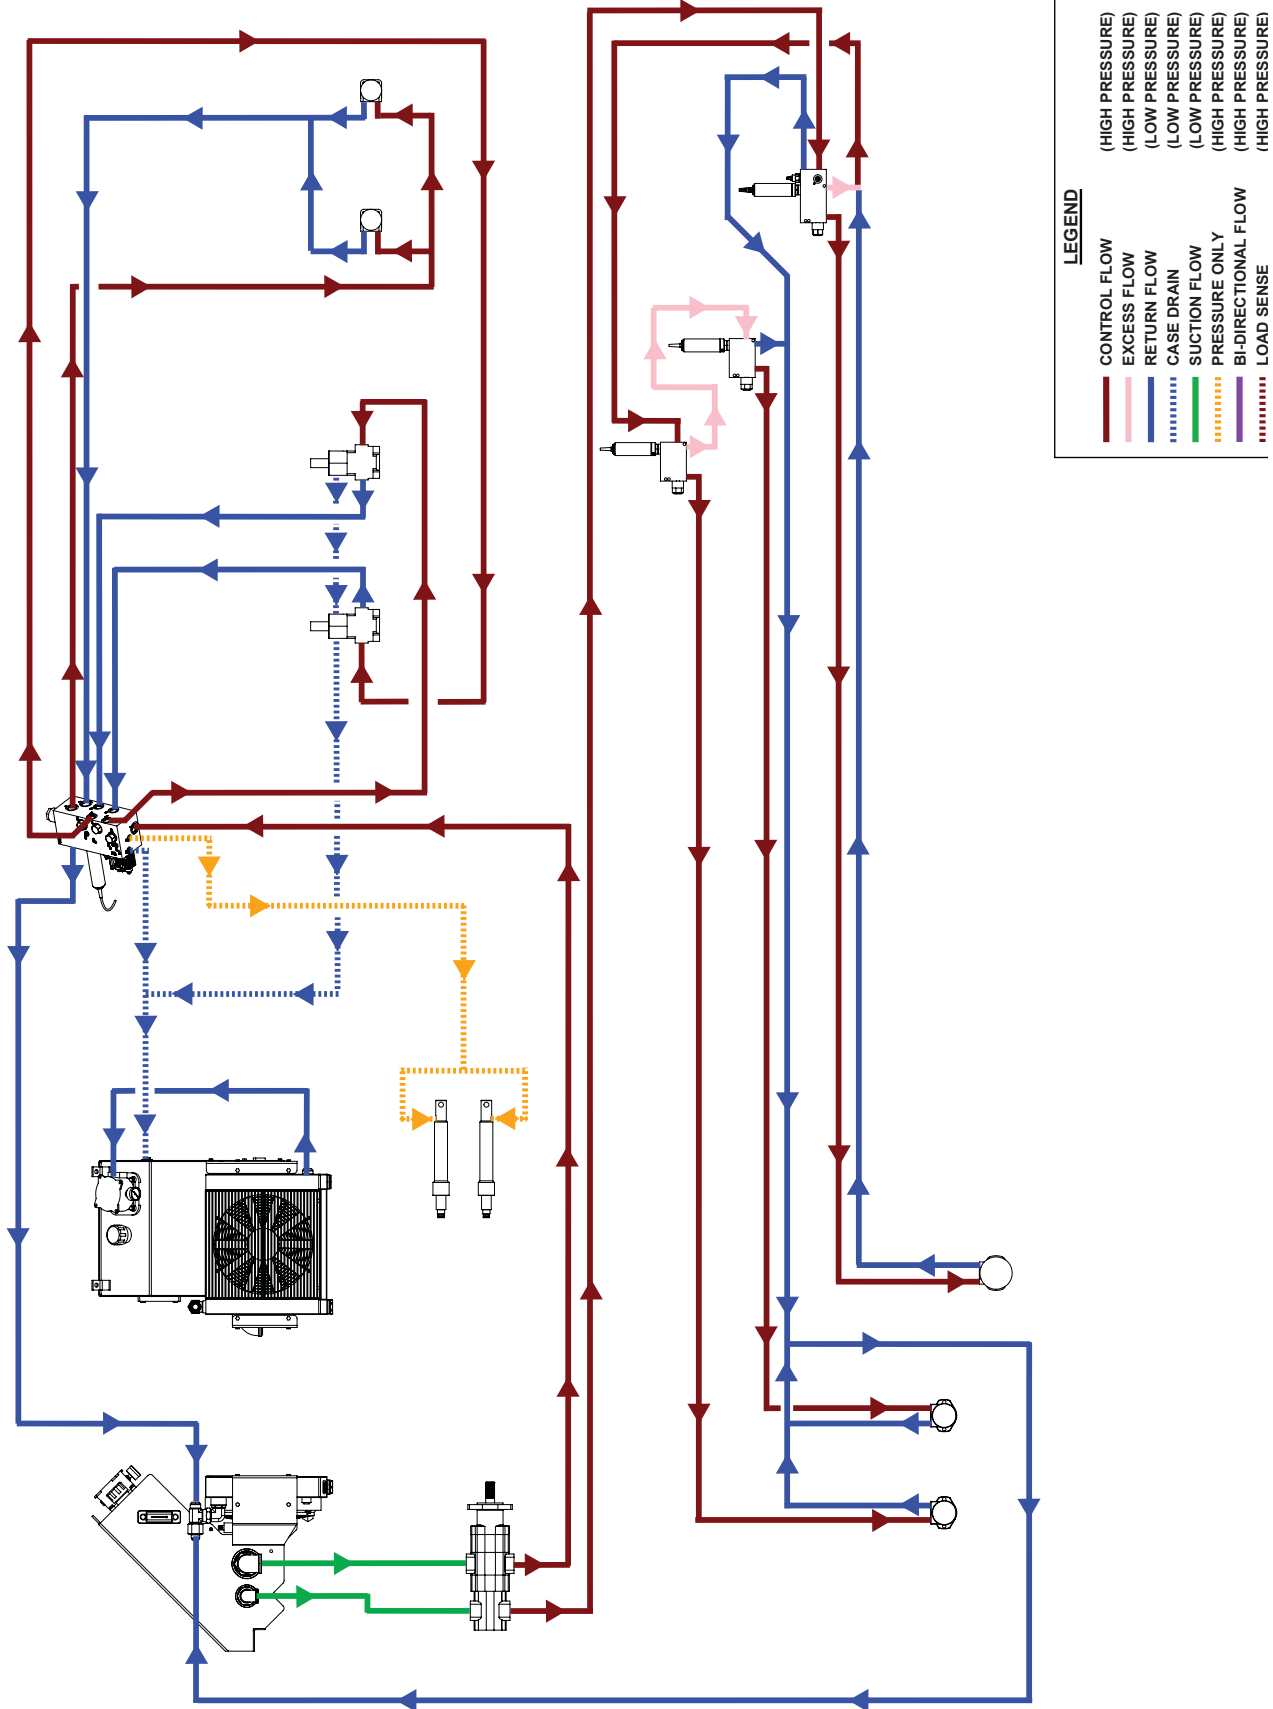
LEGEND

| | |
|---|---|
| CONTROL FLOW | (HIGH PRESSURE) |
| EXCESS FLOW | (HIGH PRESSURE) |
| RETURN FLOW | (LOW PRESSURE) |
| CASE DRAIN | (LOW PRESSURE) |
| SUCTION FLOW | (LOW PRESSURE) |
| PRESSURE ONLY | (HIGH PRESSURE) |
| BI-DIRECTIONAL FLOW | (HIGH PRESSURE) |
| LOAD SENSE | (HIGH PRESSURE) |